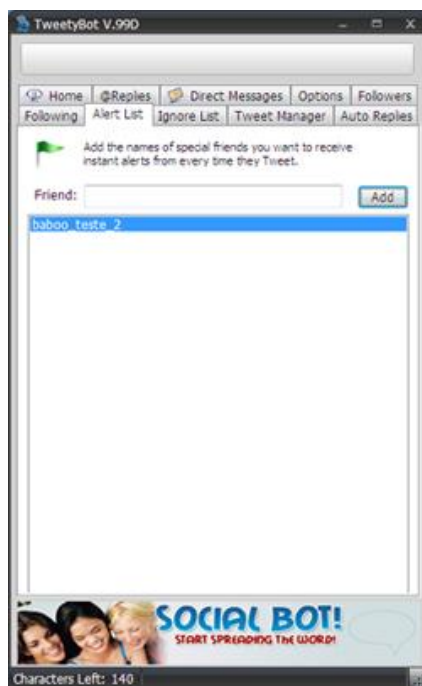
TweetyBot V.99D

Home | @Replies | Direct Messages | Options | Followers
Following | Alert List | Ignore List | Tweet Manager | Auto Replies

Add the names of special friends you want to receive instant alerts from every time they Tweet.

Friend:
Add

baboo_teste_2

SOCIAL BOT!
START SPREADING THE WORD!

Characters Left: 140